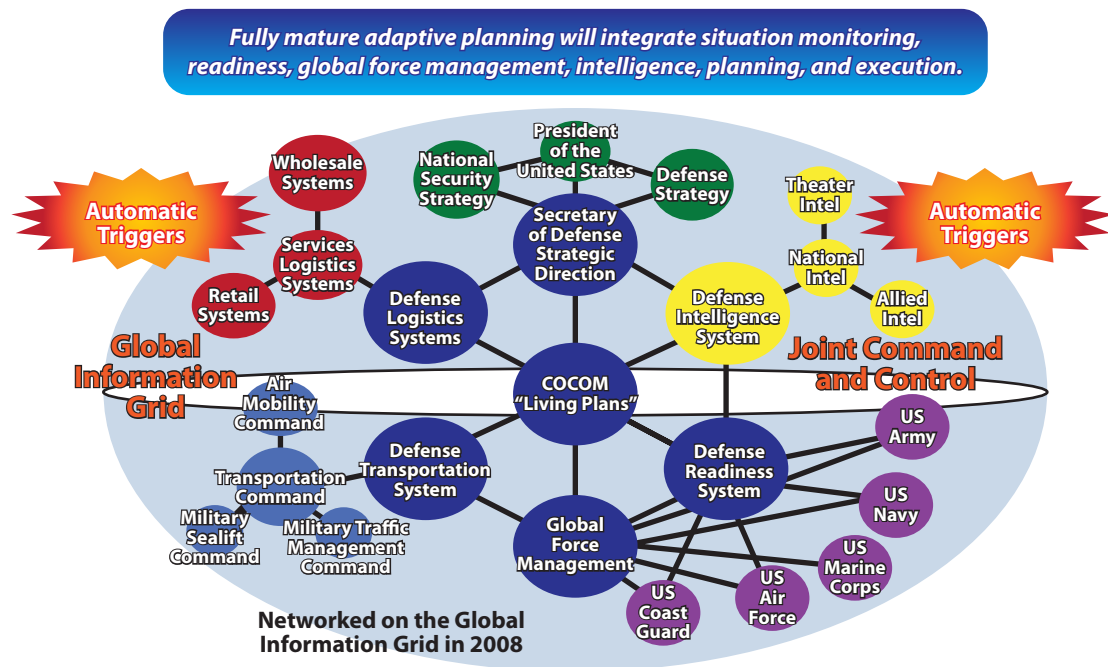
Fully mature adaptive planning will integrate situation monitoring, readiness, global force management, intelligence, planning, and execution.

Automatic Triggers

Wholesale Systems

Services Logistics Systems

Retail Systems

National Security Strategy

President of the United States

Defense Strategy

Secretary of Defense Strategic Direction

Theater Intel

National Intel

Allied Intel

Automatic Triggers

Defense Logistics Systems

Defense Intelligence System

Global Information Grid

Joint Command and Control

COCOM "Living Plans"

Air Mobility Command

Transportation Command

Military Sealift Command

Military Traffic Management Command

Defense Transportation System

Defense Readiness System

US Army

US Navy

US Marine Corps

US Air Force

US Coast Guard

Global Force Management

Networked on the Global Information Grid in 2008